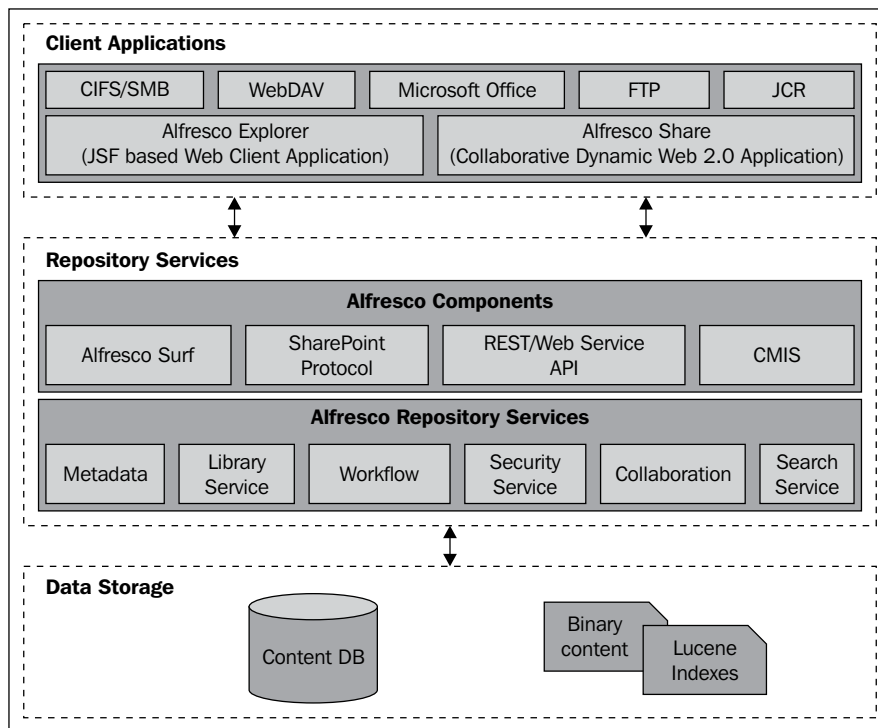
Client Applications

CIFS/SMB

WebDAV

Microsoft Office

FTP

JCR

Alfresco Explorer (JSF based Web Client Application)

Alfresco Share (Collaborative Dynamic Web 2.0 Application)

Repository Services

Alfresco Components

Alfresco Surf

SharePoint Protocol

REST/Web Service API

CMIS

Alfresco Repository Services

Metadata

Library Service

Workflow

Security Service

Collaboration

Search Service

Data Storage

Content DB

Binary content

Lucene Indexes